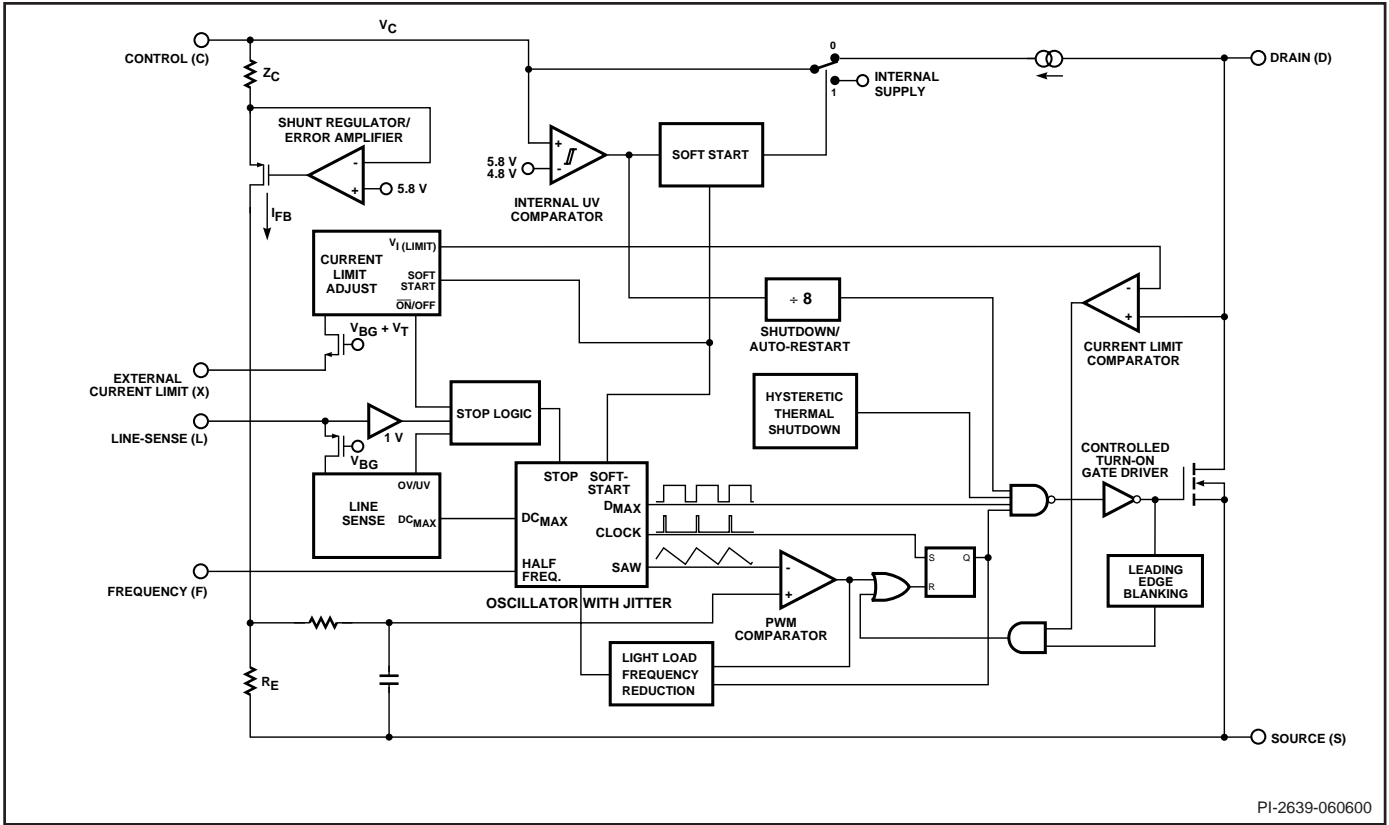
CONTROL (C)

$V_C$

0

1

INTERNAL SUPPLY

DRAIN (D)

$Z_C$

SHUNT REGULATOR/ ERROR AMPLIFIER

-

+

5.8 V

$I_{FB}$

+

-

5.8 V
4.8 V

INTERNAL UV COMPARATOR

SOFT START

CURRENT LIMIT ADJUST

$V_{I\ (LIMIT)}$

SOFT START

$\overline{ON}$/OFF

÷ 8

SHUTDOWN/ AUTO-RESTART

-

+

CURRENT LIMIT COMPARATOR

$V_{BG} + V_T$

EXTERNAL CURRENT LIMIT (X)

STOP LOGIC

HYSTERETIC THERMAL SHUTDOWN

LINE-SENSE (L)

1 V

$V_{BG}$

CONTROLLED TURN-ON GATE DRIVER

LINE SENSE

OV/UV

$DC_{MAX}$

STOP

SOFT-START

$D_{MAX}$

$DC_{MAX}$

CLOCK

HALF FREQ.

SAW

-

+

S

Q

R

LEADING EDGE BLANKING

FREQUENCY (F)

OSCILLATOR WITH JITTER

PWM COMPARATOR

$R_E$

LIGHT LOAD FREQUENCY REDUCTION

SOURCE (S)

PI-2639-060600